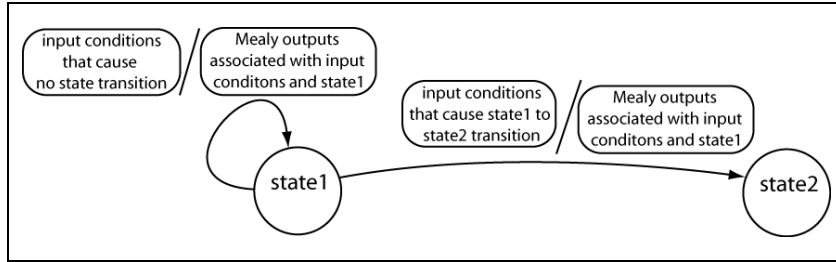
input conditions that cause no state transition

/

Mealy outputs associated with input conditons and state1

input conditions that cause state1 to state2 transition

/

Mealy outputs associated with input conditons and state1

state1

state2